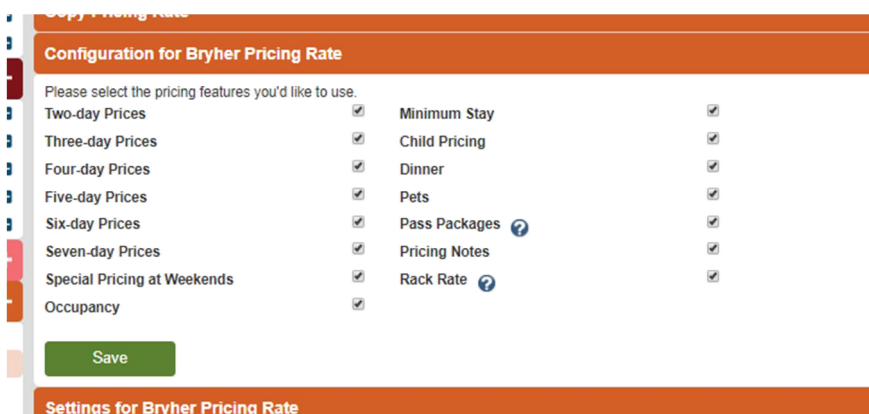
Copy Pricing Rate

Configuration for Bryher Pricing Rate

Please select the pricing features you'd like to use.

| | | | |
|---|---|---|---|
| Two-day Prices | ✔ | Minimum Stay | ✔ |
| Three-day Prices | ✔ | Child Pricing | ✔ |
| Four-day Prices | ✔ | Dinner | ✔ |
| Five-day Prices | ✔ | Pets | ✔ |
| Six-day Prices | ✔ | Pass Packages ? | ✔ |
| Seven-day Prices | ✔ | Pricing Notes | ✔ |
| Special Pricing at Weekends | ✔ | Rack Rate ? | ✔ |
| Occupancy | ✔ | | |

Save

Settings for Bryher Pricing Rate